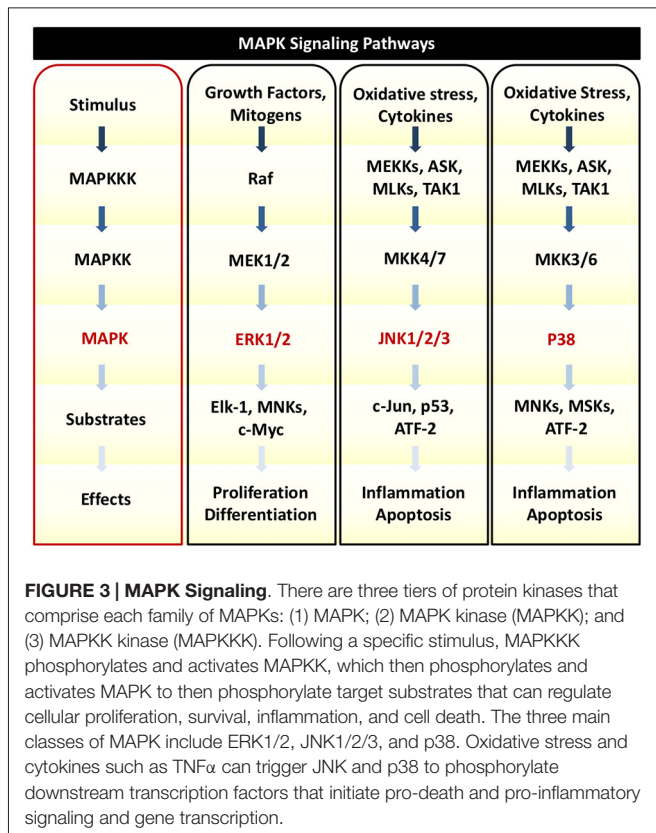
MAPK Signaling Pathways

Stimulus

MAPKKK

MAPKK

MAPK

Substrates

Effects

Growth Factors, Mitogens

Raf

MEK1/2

ERK1/2

Elk-1, MNKs, c-Myc

Proliferation Differentiation

Oxidative stress, Cytokines

MEKKs, ASK, MLKs, TAK1

MKK4/7

JNK1/2/3

c-Jun, p53, ATF-2

Inflammation Apoptosis

Oxidative Stress, Cytokines

MEKKs, ASK, MLKs, TAK1

MKK3/6

P38

MNKs, MSKs, ATF-2

Inflammation Apoptosis

FIGURE 3 | MAPK Signaling. There are three tiers of protein kinases that comprise each family of MAPKs: (1) MAPK; (2) MAPK kinase (MAPKK); and (3) MAPKK kinase (MAPKKK). Following a specific stimulus, MAPKKK phosphorylates and activates MAPKK, which then phosphorylates and activates MAPK to then phosphorylate target substrates that can regulate cellular proliferation, survival, inflammation, and cell death. The three main classes of MAPK include ERK1/2, JNK1/2/3, and p38. Oxidative stress and cytokines such as TNFα can trigger JNK and p38 to phosphorylate downstream transcription factors that initiate pro-death and pro-inflammatory signaling and gene transcription.